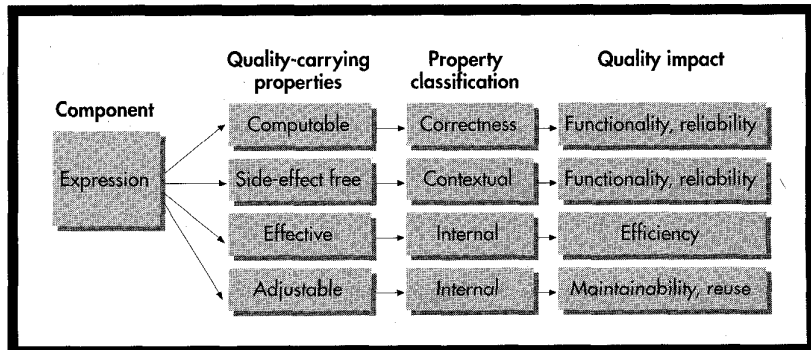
Component

Expression

Quality-carrying properties

Computable

Side-effect free

Effective

Adjustable

Property classification

Correctness

Contextual

Internal

Internal

Quality impact

Functionality, reliability

Functionality, reliability

Efficiency

Maintainability, reuse